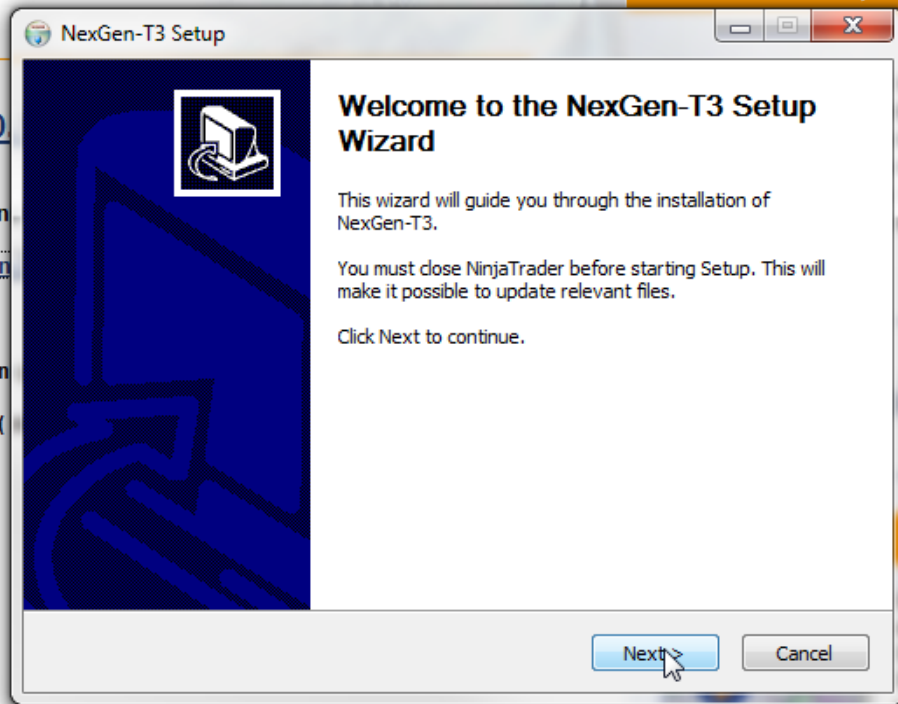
NexGen-T3 Setup

Welcome to the NexGen-T3 Setup Wizard

This wizard will guide you through the installation of NexGen-T3.

You must close NinjaTrader before starting Setup. This will make it possible to update relevant files.

Click Next to continue.

Next >

Cancel